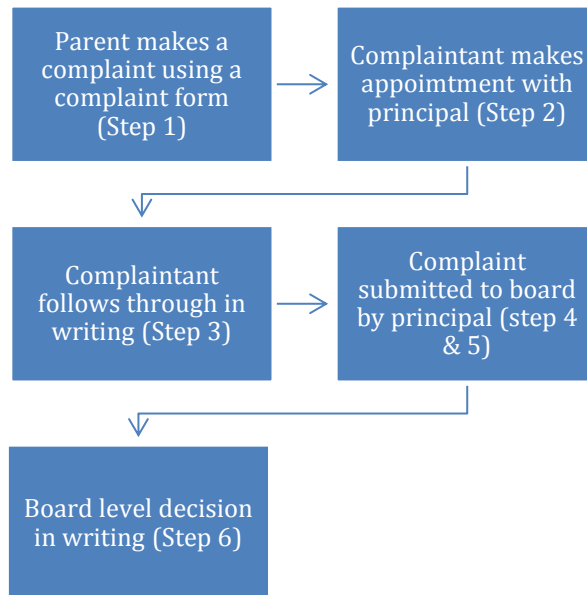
Parent makes a complaint using a complaint form (Step 1)

Complaintant makes appoimtment with principal (Step 2)

Complaintant follows through in writing (Step 3)

Complaint submitted to board by principal (step 4 & 5)

Board level decision in writing (Step 6)